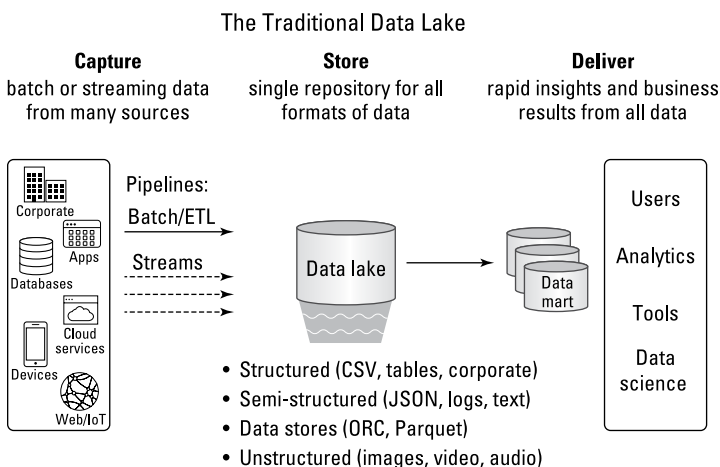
The Traditional Data Lake

Capture
batch or streaming data from many sources

Store
single repository for all formats of data

Deliver
rapid insights and business results from all data

Corporate

Apps

Databases

Cloud services

Devices

Web/IoT

Pipelines:

Batch/ETL

Streams

Data lake

Data mart

Users

Analytics

Tools

Data science

• Structured (CSV, tables, corporate)
• Semi-structured (JSON, logs, text)
• Data stores (ORC, Parquet)
• Unstructured (images, video, audio)